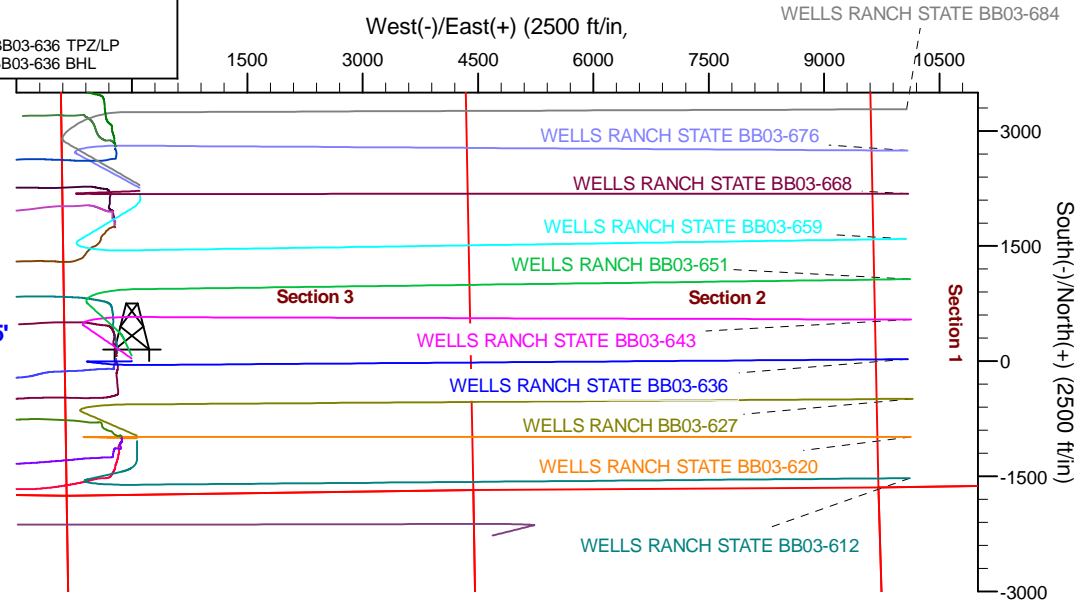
BB03-636 TPZ/LP
BB03-636 BHL

West(-)/East(+) (2500 ft/in,

WELLS RANCH STATE BB03-684

1500
3000
4500
6000
7500
9000
10500

WELLS RANCH STATE BB03-676
WELLS RANCH STATE BB03-668
WELLS RANCH STATE BB03-659
WELLS RANCH BB03-651
Section 3
Section 2
WELLS RANCH STATE BB03-643
WELLS RANCH STATE BB03-636
WELLS RANCH BB03-627
WELLS RANCH STATE BB03-620
WELLS RANCH STATE BB03-612

Section 1

3000
1500
0
-1500
-3000

South(-)/North(+) (2500 ft/in)